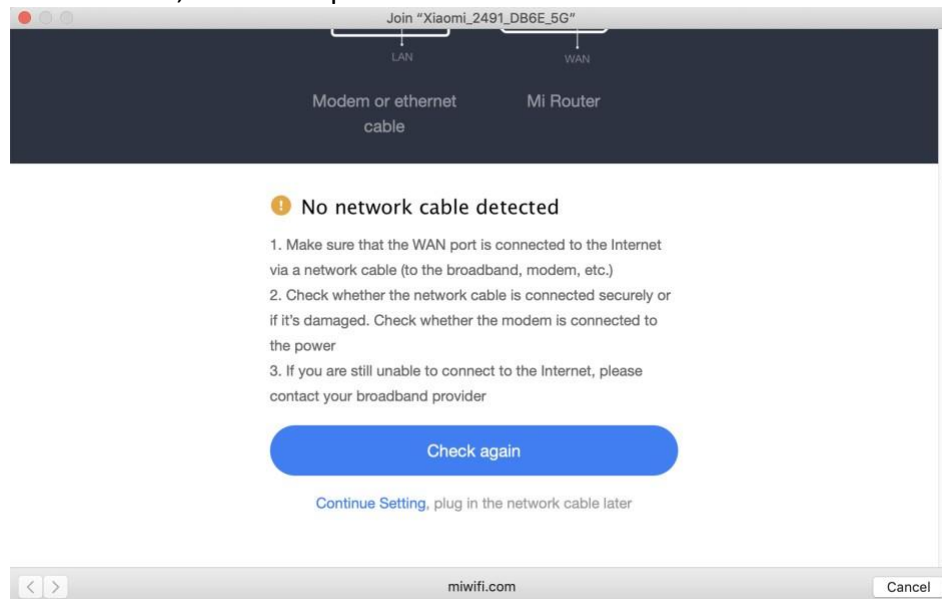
Join "Xiaomi_2491_DB6E_5G"

LAN

WAN

Modem or ethernet cable

Mi Router

No network cable detected

1. Make sure that the WAN port is connected to the Internet via a network cable (to the broadband, modem, etc.)
2. Check whether the network cable is connected securely or if it's damaged. Check whether the modem is connected to the power
3. If you are still unable to connect to the Internet, please contact your broadband provider

Check again

Continue Setting, plug in the network cable later

miwifi.com

Cancel